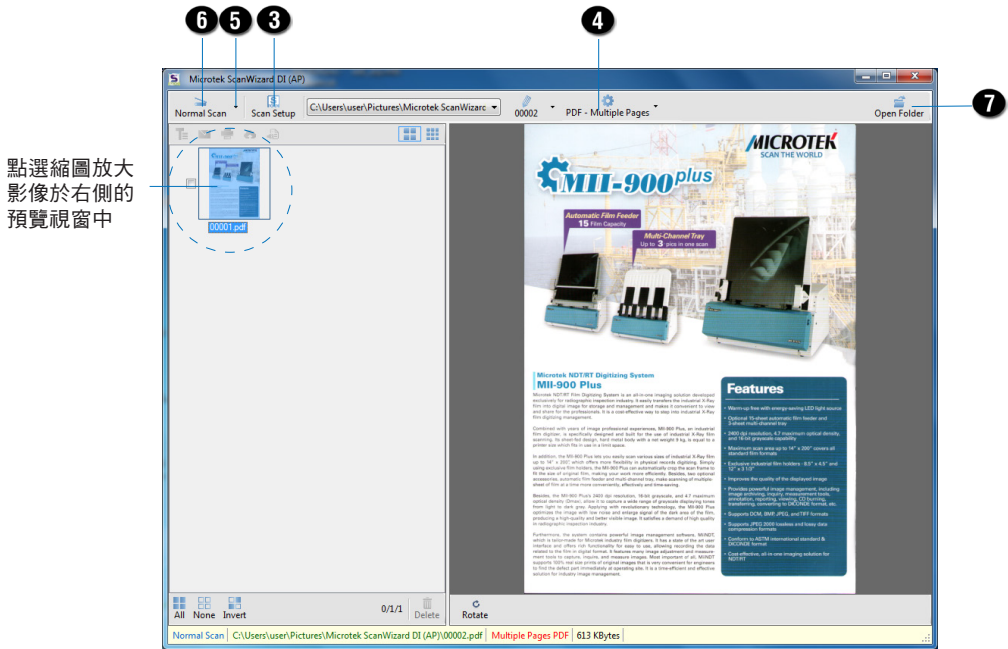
6 5 3 4 7

Microtek ScanWizard DI (AP)

Normal Scan | Scan Setup | C:\Users\user\Pictures\Microtek ScanWizarc | 00002 | PDF - Multiple Pages | Open Folder

點選縮圖放大影像於右側的預覽視窗中

00001.pdf

MICROTEK
SCAN THE WORLD

MII-900 plus

Automatic Film Feeder
15 Film Capacity

Multi-Channel Tray
Up to 3 pcs in one scan

Microtek NDT/RT Digitizing System
MII-900 Plus

Features

All None Invert | 0/1/1 | Delete | Rotate

Normal Scan | C:\Users\user\Pictures\Microtek ScanWizard DI (AP)\00002.pdf | Multiple Pages PDF | 613 KBytes